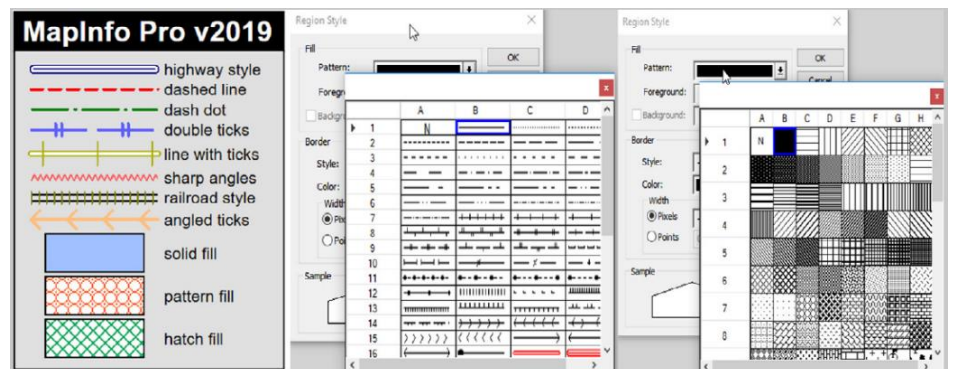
MapInfo Pro v2019

highway style
dashed line
dash dot
double ticks
line with ticks
sharp angles
railroad style
angled ticks
solid fill
pattern fill
hatch fill

Region Style
Fill
Pattern:
Foregrou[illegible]
Backgro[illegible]
Border
Style:
Color:
Width
Pixe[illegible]
Poin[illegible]
Sample
OK

| | A | B | C | D |
|---|---|---|---|---|
| 1 | N | | | |
| 2 | | | | |
| 3 | | | | |
| 4 | | | | |
| 5 | | | | |
| 6 | | | | |
| 7 | | | | |
| 8 | | | | |
| 9 | | | | |
| 10 | | | | |
| 11 | | | | |
| 12 | | | | |
| 13 | | | | |
| 14 | | | | |
| 15 | | | | |
| 16 | | | | |

Region Style
Fill
Pattern:
Foreground:
Background:
Border
Style:
Color:
Width
Pixels
Points
Sample
OK
Cancel

| | A | B | C | D | E | F | G | H |
|---|---|---|---|---|---|---|---|---|
| 1 | N | | | | | | | |
| 2 | | | | | | | | |
| 3 | | | | | | | | |
| 4 | | | | | | | | |
| 5 | | | | | | | | |
| 6 | | | | | | | | |
| 7 | | | | | | | | |
| 8 | | | | | | | | |